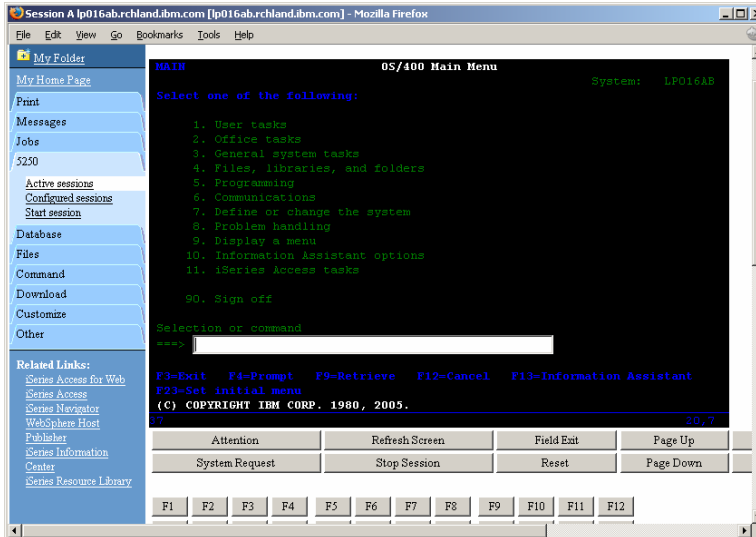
Session A lp016ab.rchland.ibm.com [lp016ab.rchland.ibm.com] - Mozilla Firefox

File Edit View Go Bookmarks Tools Help

My Folder
My Home Page
Print
Messages
Jobs
5250
Active sessions
Configured sessions
Start session
Database
Files
Command
Download
Customize
Other

Related Links:
iSeries Access for Web
iSeries Access
iSeries Navigator
WebSphere Host Publisher
iSeries Information Center
iSeries Resource Library

MAIN OS/400 Main Menu
System: LP016AB
Select one of the following:

1. User tasks
2. Office tasks
3. General system tasks
4. Files, libraries, and folders
5. Programming
6. Communications
7. Define or change the system
8. Problem handling
9. Display a menu
10. Information Assistant options
11. iSeries Access tasks

90. Sign off

Selection or command
===>

F3=Exit F4=Prompt F9=Retrieve F12=Cancel F13=Information Assistant
F23=Set initial menu
(C) COPYRIGHT IBM CORP. 1980, 2005.
20,7

Attention | Refresh Screen | Field Exit | Page Up
System Request | Stop Session | Reset | Page Down

F1 F2 F3 F4 F5 F6 F7 F8 F9 F10 F11 F12